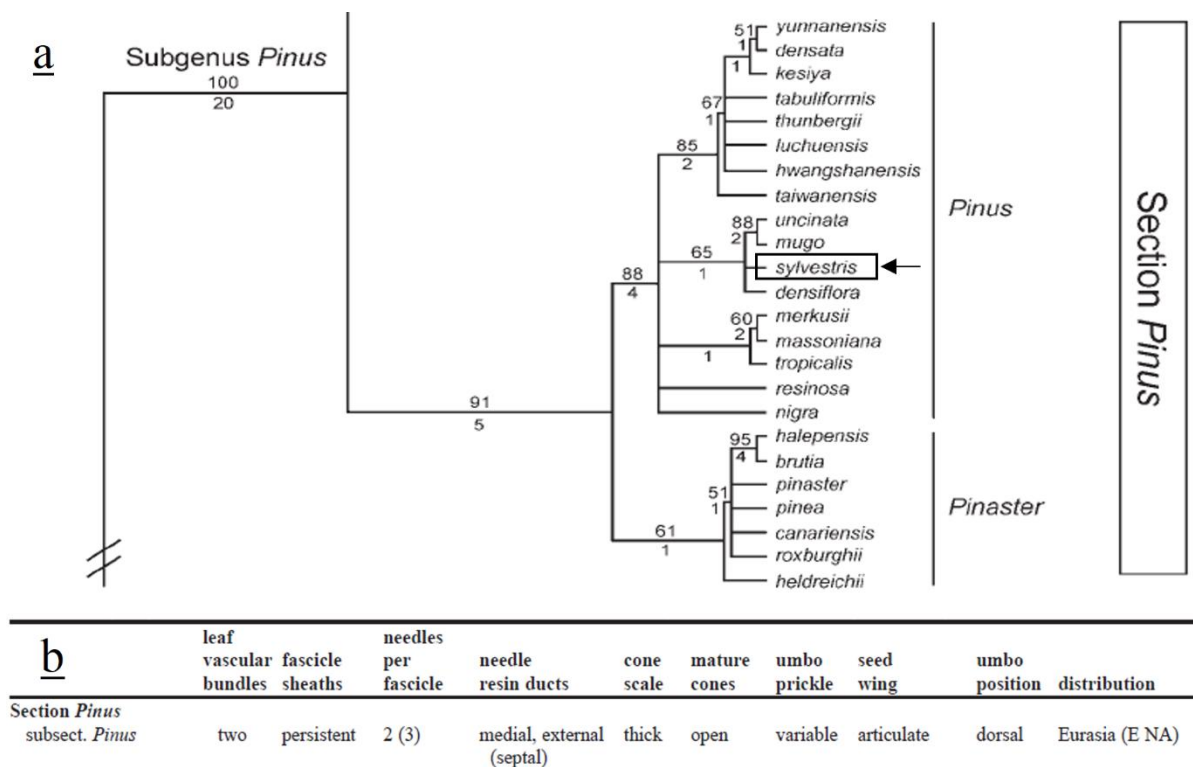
a

Subgenus *Pinus*
100
20

51 yunnanensis
1 densata
1 kesiya
67 tabuliformis
1 thunbergii
luchuensis
hwangshanensis
85
2
taiwanensis
88 uncinata
2 mugo
65
1
sylvestris
densiflora
88
4
60 merkusii
2 massoniana
1 tropicalis
resinosa
nigra
91
5
95 halepensis
4 brutia
51 pinaster
1 pinea
61
1
canariensis
roxburghii
heldreichii

*Pinus*

*Pinaster*

Section *Pinus*

b

| | leaf vascular bundles | fascicle sheaths | needles per fascicle | needle resin ducts | cone scale | mature cones | umbo prickle | seed wing | umbo position | distribution |
|---|---|---|---|---|---|---|---|---|---|---|
| **Section *Pinus*** | | | | | | | | | | |
| subsect. *Pinus* | two | persistent | 2 (3) | medial, external (septal) | thick | open | variable | articulate | dorsal | Eurasia (E NA) |